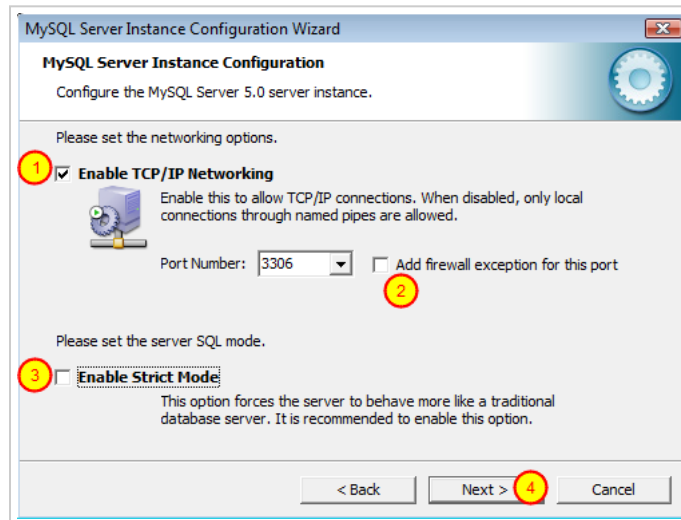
MySQL Server Instance Configuration Wizard

MySQL Server Instance Configuration

Configure the MySQL Server 5.0 server instance.

Please set the networking options.

1 Enable TCP/IP Networking

Enable this to allow TCP/IP connections. When disabled, only local connections through named pipes are allowed.

Port Number: 3306

Add firewall exception for this port

2

Please set the server SQL mode.

3 Enable Strict Mode

This option forces the server to behave more like a traditional database server. It is recommended to enable this option.

< Back

Next >

4

Cancel